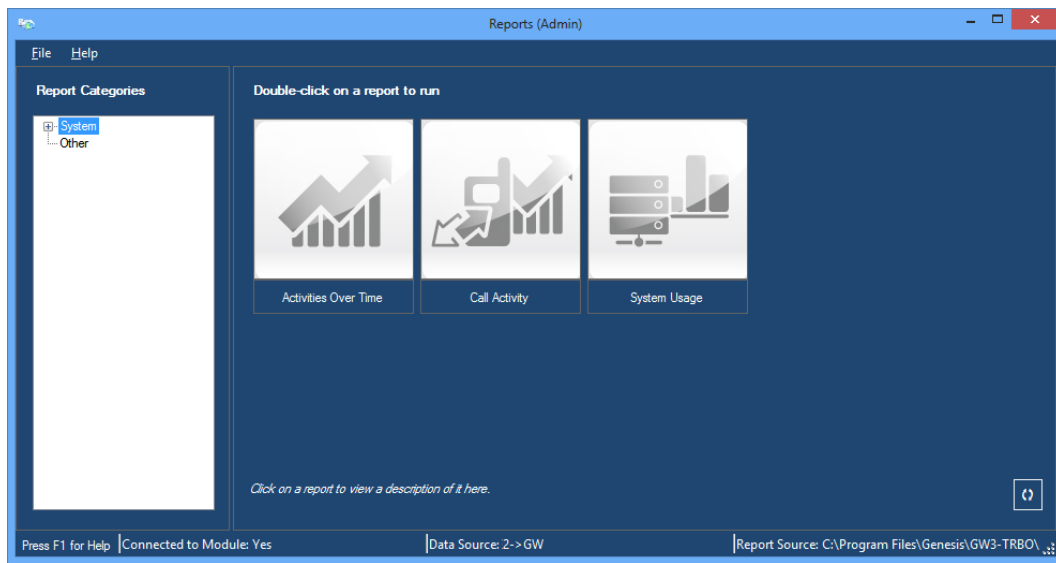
Reports (Admin)

File Help

Report Categories

System
Other

Double-click on a report to run

Activities Over Time

Call Activity

System Usage

Click on a report to view a description of it here.

Press F1 for Help | Connected to Module: Yes | Data Source: 2->GW | Report Source: C:\Program Files\Genesis\GW3-TRBO\